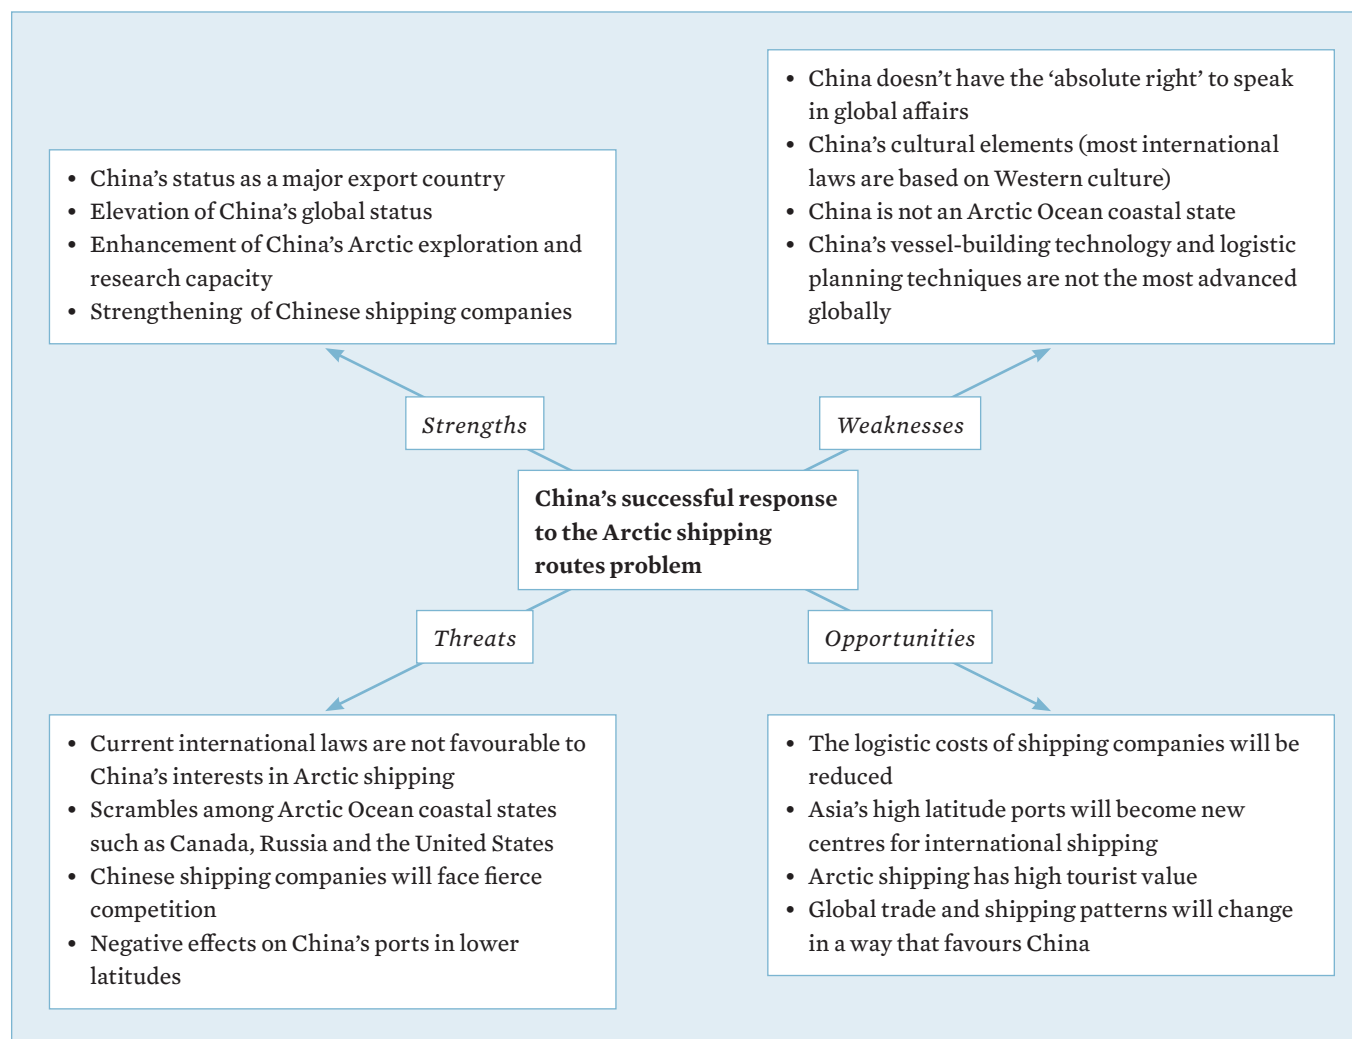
• China's status as a major export country
• Elevation of China's global status
• Enhancement of China's Arctic exploration and research capacity
• Strengthening of Chinese shipping companies

• China doesn't have the 'absolute right' to speak in global affairs
• China's cultural elements (most international laws are based on Western culture)
• China is not an Arctic Ocean coastal state
• China's vessel-building technology and logistic planning techniques are not the most advanced globally

Strengths

Weaknesses

China's successful response to the Arctic shipping routes problem

Threats

Opportunities

• Current international laws are not favourable to China's interests in Arctic shipping
• Scrambles among Arctic Ocean coastal states such as Canada, Russia and the United States
• Chinese shipping companies will face fierce competition
• Negative effects on China's ports in lower latitudes

• The logistic costs of shipping companies will be reduced
• Asia's high latitude ports will become new centres for international shipping
• Arctic shipping has high tourist value
• Global trade and shipping patterns will change in a way that favours China